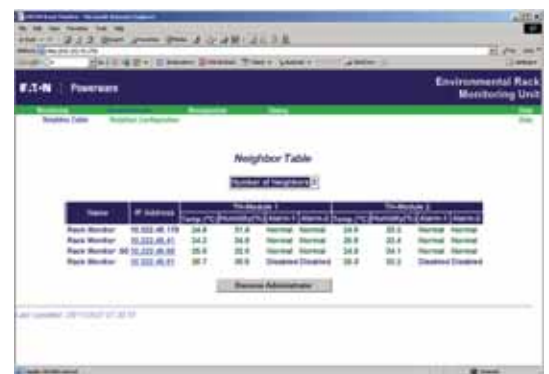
E·T·N | Powerware

Environmental Rack Monitoring Unit

Neighbor Table

Number of Neighbors: 4

| Name | IP Address | Temp (°C) | Humidity (%) | Alarm 1 | Alarm 2 | Temp (°C) | Humidity (%) | Alarm 1 | Alarm 2 |
|---|---|---|---|---|---|---|---|---|---|
| Rack Monitor | 10.222.46.178 | 24.8 | 31.6 | Normal | Normal | 24.9 | 33.5 | Normal | Normal |
| Rack Monitor | 10.222.46.41 | 24.2 | 34.9 | Normal | Normal | 24.9 | 33.4 | Normal | Normal |
| Rack Monitor 90 | 10.222.46.90 | 25.5 | 32.5 | Normal | Normal | 24.8 | 34.1 | Normal | Normal |
| Rack Monitor | 10.222.46.41 | 26.7 | 30.9 | Disabled | Disabled | 25.0 | 33.2 | Disabled | Disabled |

Remove Administrator

Last Updated: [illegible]